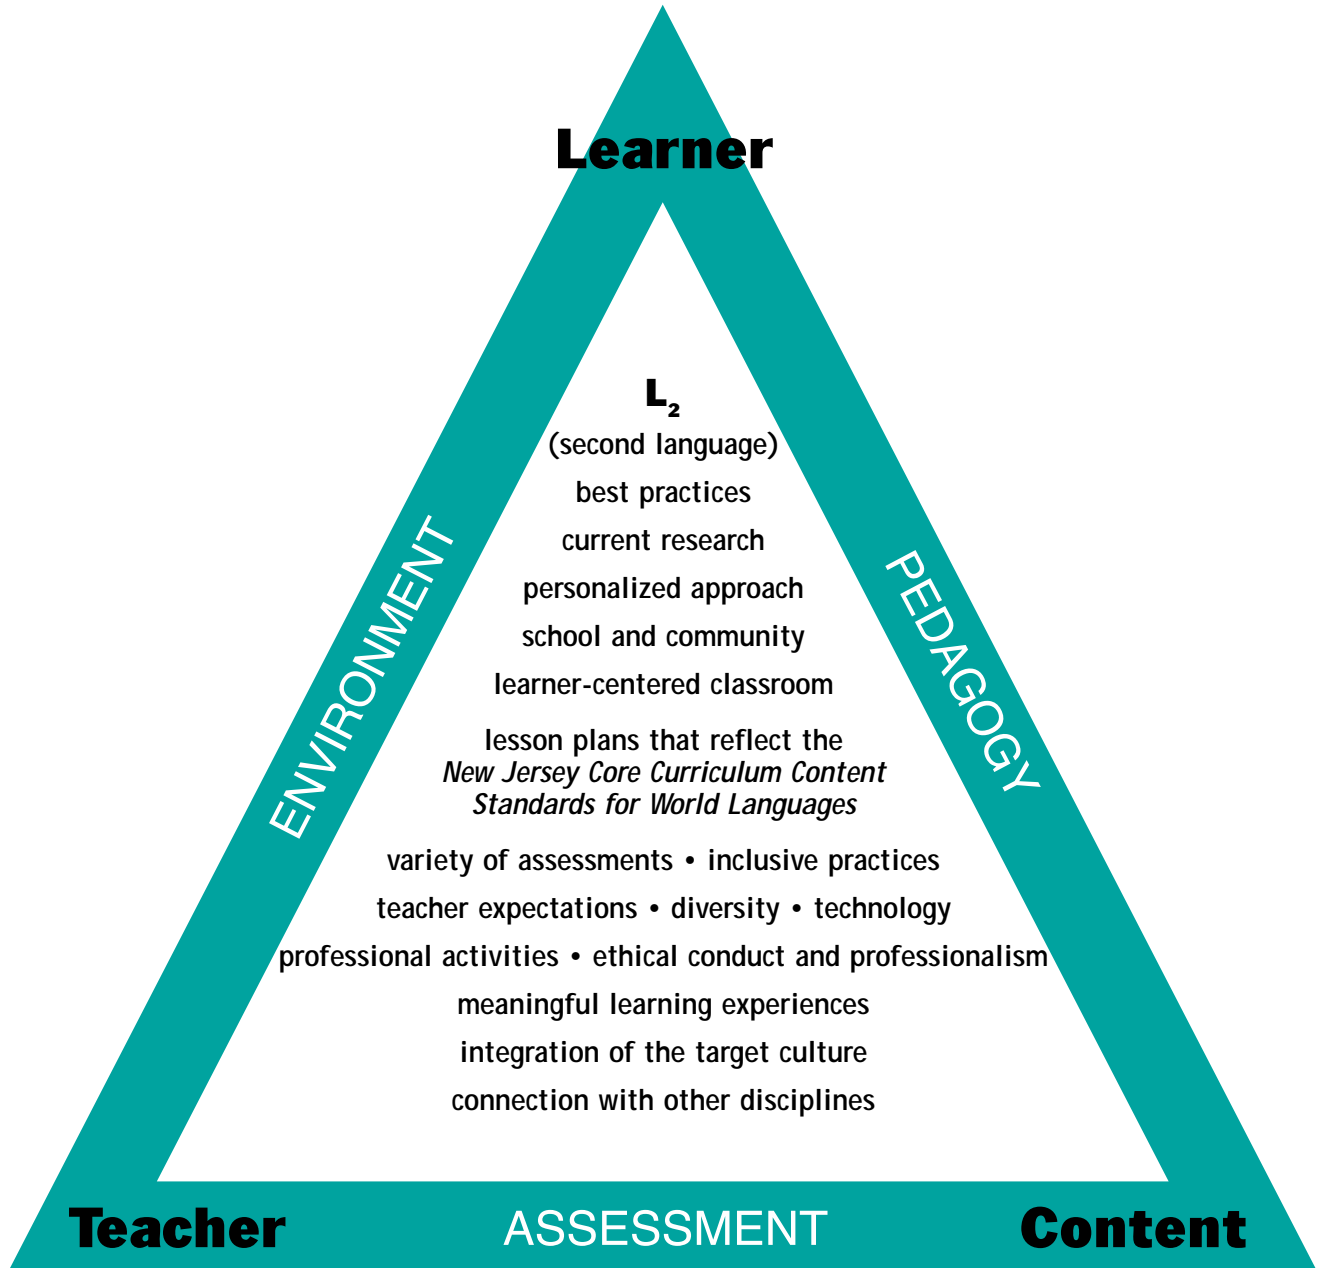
Learner

$L_2$
(second language)
best practices
current research
personalized approach
school and community
learner-centered classroom
lesson plans that reflect the *New Jersey Core Curriculum Content Standards for World Languages*
variety of assessments • inclusive practices
teacher expectations • diversity • technology
professional activities • ethical conduct and professionalism
meaningful learning experiences
integration of the target culture
connection with other disciplines

ENVIRONMENT

PEDAGOGY

Teacher

ASSESSMENT

Content